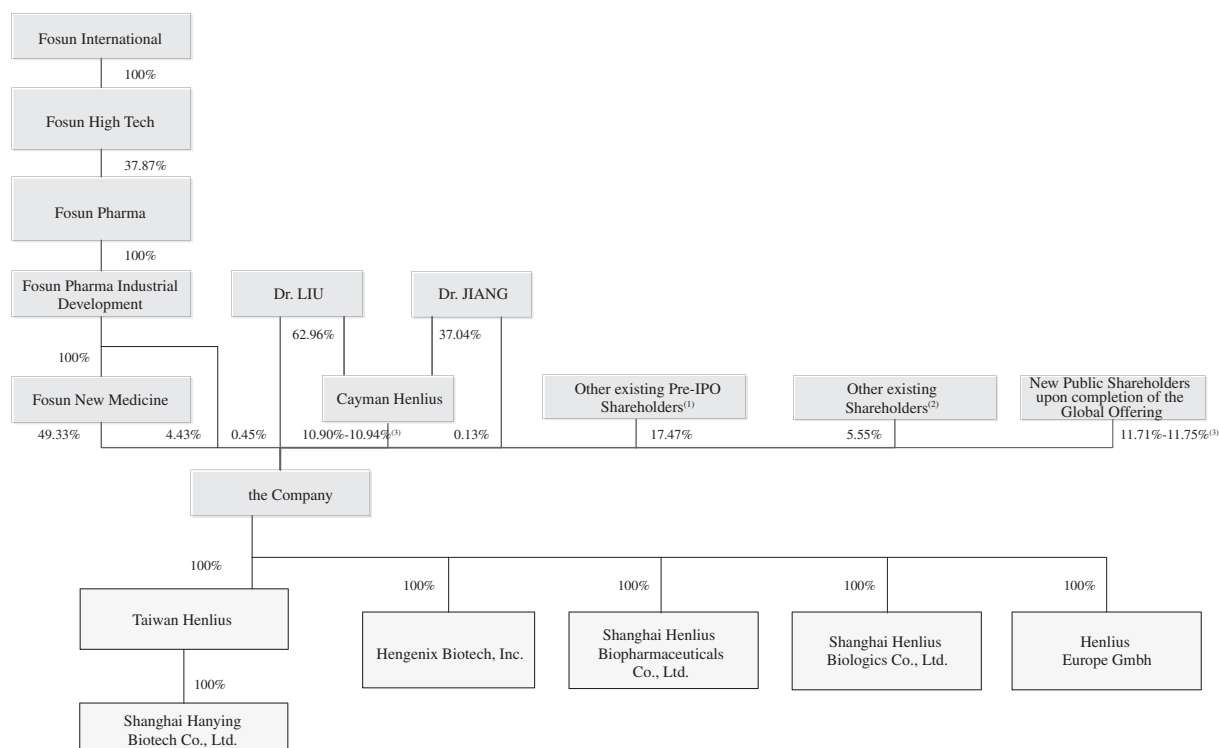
Fosun International

100%

Fosun High Tech

37.87%

Fosun Pharma

100%

Fosun Pharma Industrial Development

Dr. LIU

Dr. JIANG

62.96%

37.04%

100%

Fosun New Medicine

Cayman Henlius

Other existing Pre-IPO Shareholders$^{(1)}$

Other existing Shareholders$^{(2)}$

New Public Shareholders upon completion of the Global Offering

49.33%

4.43%

0.45%

10.90%-10.94%$^{(3)}$

0.13%

17.47%

5.55%

11.71%-11.75%$^{(3)}$

the Company

100%

100%

100%

100%

100%

Taiwan Henlius

Hengenix Biotech, Inc.

Shanghai Henlius Biopharmaceuticals Co., Ltd.

Shanghai Henlius Biologics Co., Ltd.

Henlius Europe Gmbh

100%

Shanghai Hanying Biotech Co., Ltd.